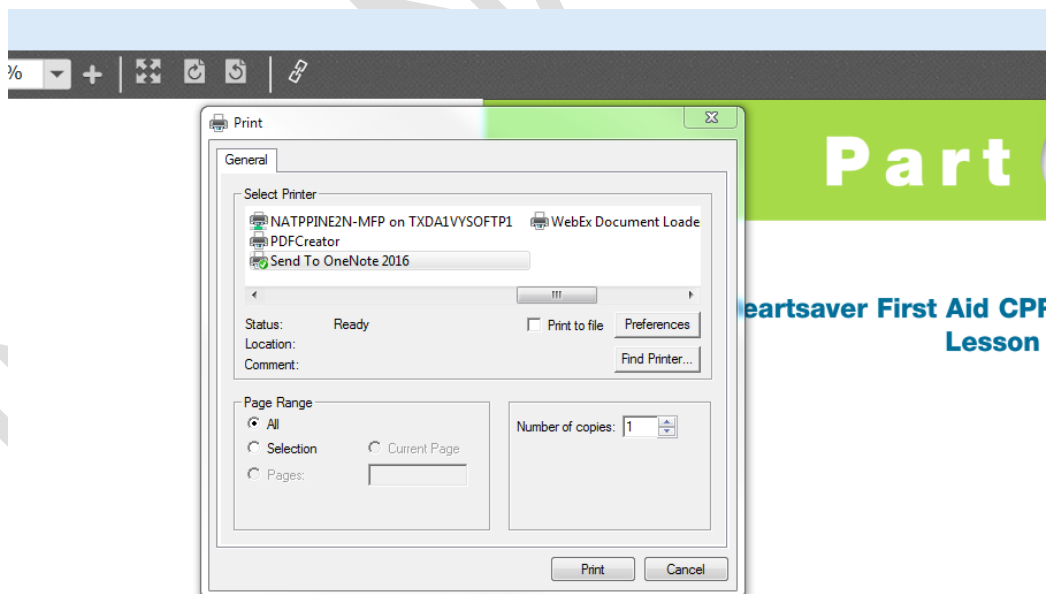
%

Print

General

Select Printer

NATPPINE2N-MFP on TXDA1VYSOFTP1

WebEx Document Loade

PDFCreator

Send To OneNote 2016

Status: Ready

Location:

Comment:

Print to file

Preferences

Find Printer...

Page Range

All

Selection

Current Page

Pages:

Number of copies: 1

Print

Cancel

Part

eartsaver First Aid CPF

Lesson